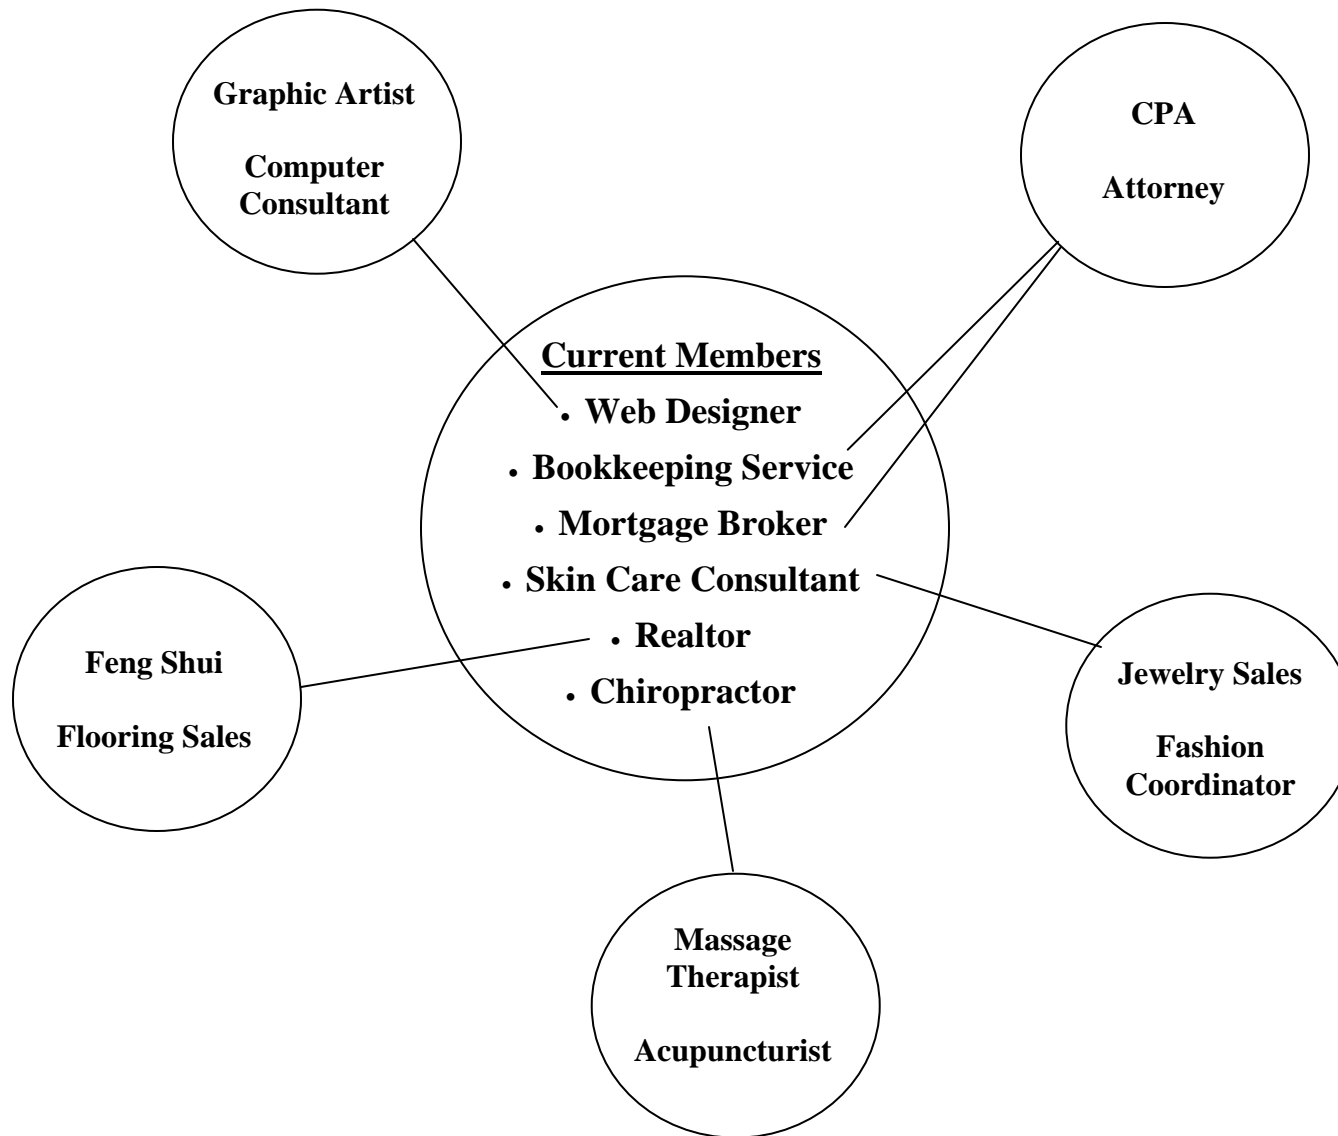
Graphic Artist

Computer Consultant

CPA

Attorney

Current Members

• Web Designer
• Bookkeeping Service
• Mortgage Broker
• Skin Care Consultant
• Realtor
• Chiropractor

Feng Shui

Flooring Sales

Jewelry Sales

Fashion Coordinator

Massage Therapist

Acupuncturist